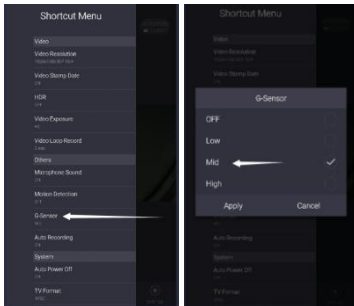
Shortcut Menu

Video

Video Resolution
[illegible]

Video Stamp Date
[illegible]

HDR
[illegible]

Video Exposure
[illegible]

Video Loop Record
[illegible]

Others

Microphone Sound
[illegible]

Motion Detection
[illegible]

G-Sensor
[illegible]

Auto Recording
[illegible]

System

Auto Power Off
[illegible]

TV Format
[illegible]

Shortcut Menu

Video

Video Resolution

Video Stamp Date

G-Sensor

OFF

Low

Mid

High

Apply

Cancel

Auto Recording

System

Auto Power Off

TV Format